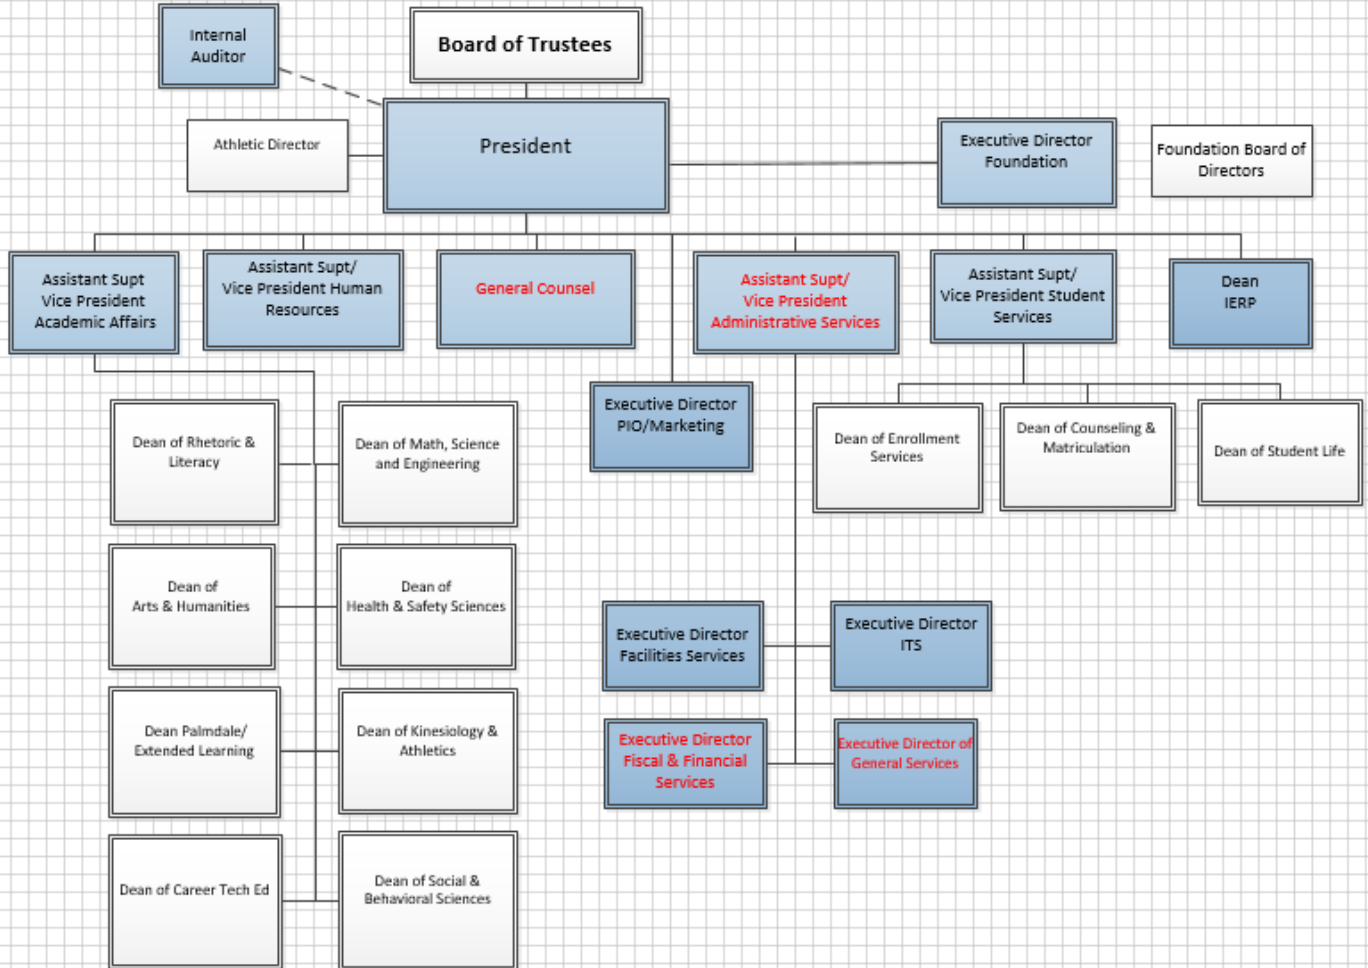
Internal Auditor

Board of Trustees

Athletic Director

President

Executive Director Foundation

Foundation Board of Directors

Assistant Supt Vice President Academic Affairs

Assistant Supt/ Vice President Human Resources

General Counsel

Assistant Supt/ Vice President Administrative Services

Assistant Supt/ Vice President Student Services

Dean IERP

Dean of Rhetoric & Literacy

Dean of Math, Science and Engineering

Executive Director PIO/Marketing

Dean of Enrollment Services

Dean of Counseling & Matriculation

Dean of Student Life

Dean of Arts & Humanities

Dean of Health & Safety Sciences

Executive Director Facilities Services

Executive Director ITS

Dean Palmdale/ Extended Learning

Dean of Kinesiology & Athletics

Executive Director Fiscal & Financial Services

Executive Director of General Services

Dean of Career Tech Ed

Dean of Social & Behavioral Sciences